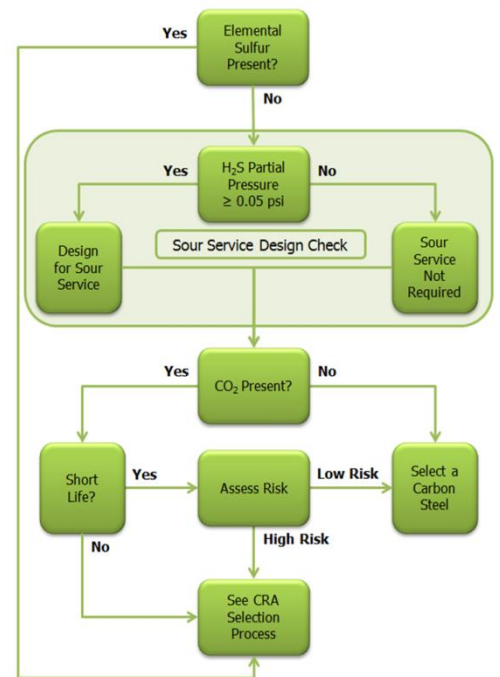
Yes

Elemental Sulfur Present?

No

Yes

$H_2S$ Partial Pressure $\geq 0.05$ psi

No

Design for Sour Service

Sour Service Design Check

Sour Service Not Required

Yes

$CO_2$ Present?

No

Short Life?

Yes

Assess Risk

Low Risk

Select a Carbon Steel

No

High Risk

See CRA Selection Process